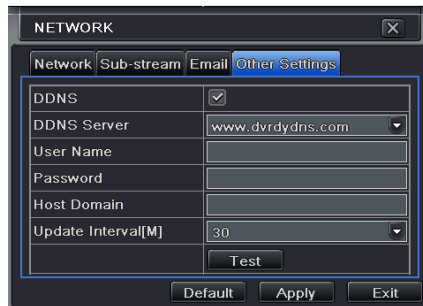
NETWORK

Network Sub-stream Email Other Settings

| DDNS | ☑ |
|---|---|
| DDNS Server | www.dvrdydns.com |
| User Name | |
| Password | |
| Host Domain | |
| Update Interval[M] | 30 |
| | Test |

Default Apply Exit